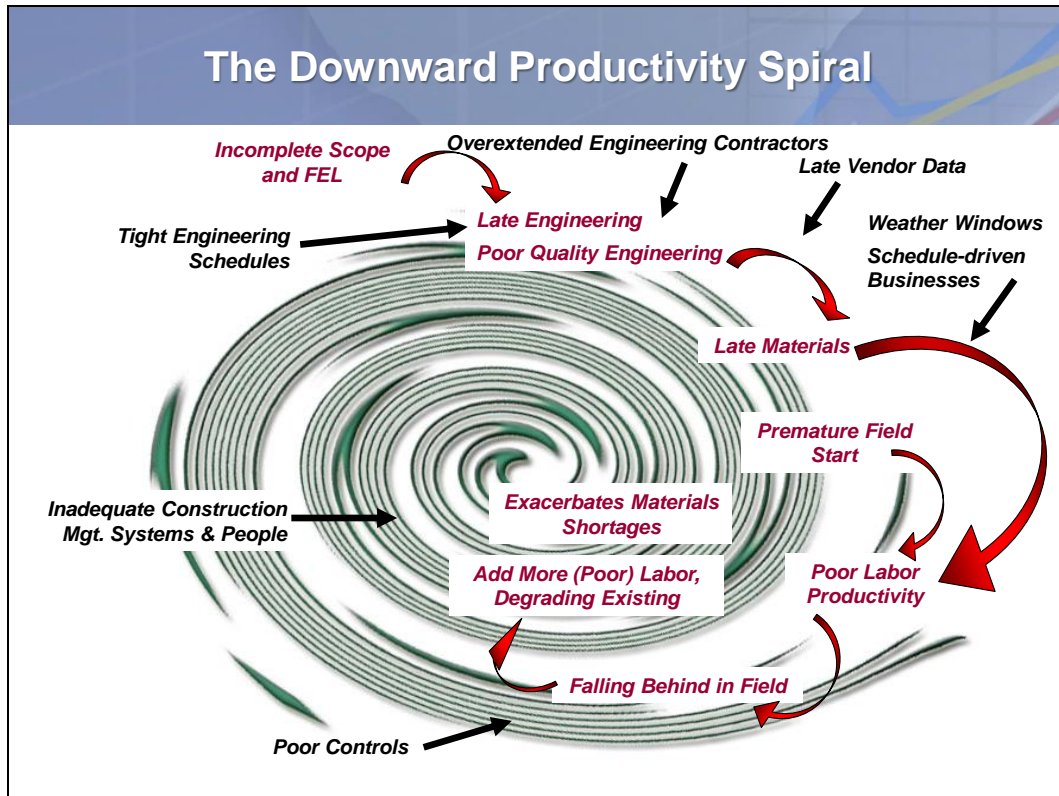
The Downward Productivity Spiral

Incomplete Scope and FEL

Overextended Engineering Contractors

Late Vendor Data

Tight Engineering Schedules

Late Engineering

Poor Quality Engineering

Weather Windows

Schedule-driven Businesses

Late Materials

Premature Field Start

Inadequate Construction Mgt. Systems & People

Exacerbates Materials Shortages

Add More (Poor) Labor, Degrading Existing

Poor Labor Productivity

Falling Behind in Field

Poor Controls